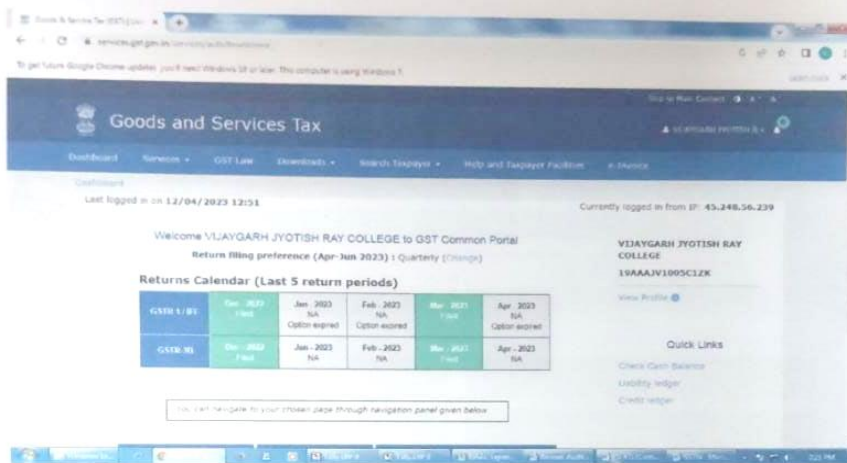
Goods & Service Tax (GST) | ... ×

services.gst.gov.in/services/auth/fowelcome

To get future Google Chrome updates you'll need Windows 10 or later. This computer is using Windows 7.

Learn more ×

Skip to Main Content

Goods and Services Tax

Dashboard Services ▾ GST Law Downloads ▾ Search Taxpayer ▾ Help and Taxpayer Facilities e-Invoice

Dashboard

Last logged in on 12/04/2023 12:51

Currently logged in from IP: 45.248.56.239

Welcome VIJAYGARH JYOTISH RAY COLLEGE to GST Common Portal

Return filing preference (Apr-Jun 2023) : Quarterly (Change)

Returns Calendar (Last 5 return periods)

| | | | | | |
|---|---|---|---|---|---|
| GSTR-1/IFF | Dec - 2022 Filed | Jan - 2023 NA Option expired | Feb - 2023 NA Option expired | Mar - 2023 Filed | Apr - 2023 NA Option expired |
| GSTR-3B | Dec - 2022 Filed | Jan - 2023 NA | Feb - 2023 NA | Mar - 2023 Filed | Apr - 2023 NA |

VIJAYGARH JYOTISH RAY COLLEGE

19AAAJV1005C1ZK

View Profile

Quick Links

Check Cash Balance

Liability ledger

Credit ledger

You can navigate to your chosen page through navigation panel given below